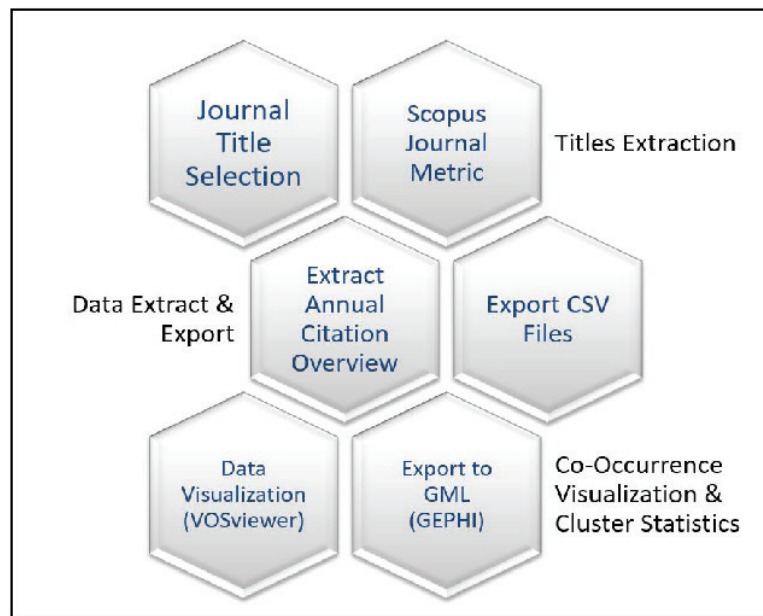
Journal Title Selection

Scopus Journal Metric

Titles Extraction

Data Extract & Export

Extract Annual Citation Overview

Export CSV Files

Data Visualization (VOSviewer)

Export to GML (GEPHI)

Co-Occurrence Visualization & Cluster Statistics